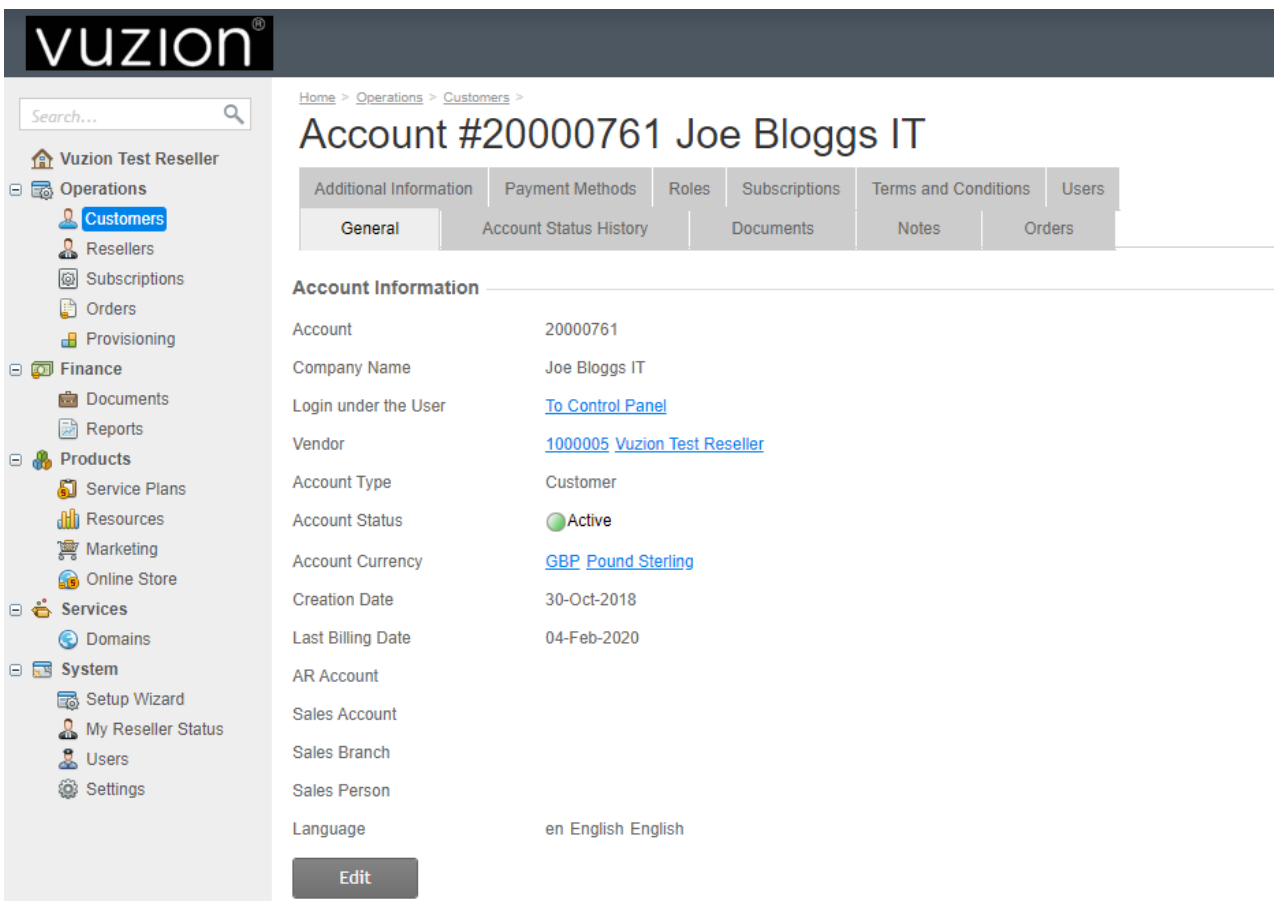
vuzion®

Search...

Vuzion Test Reseller
Operations
Customers
Resellers
Subscriptions
Orders
Provisioning
Finance
Documents
Reports
Products
Service Plans
Resources
Marketing
Online Store
Services
Domains
System
Setup Wizard
My Reseller Status
Users
Settings

Home > Operations > Customers >

Account #20000761 Joe Bloggs IT

Additional Information | Payment Methods | Roles | Subscriptions | Terms and Conditions | Users
General | Account Status History | Documents | Notes | Orders

Account Information

| | |
|---|---|
| Account | 20000761 |
| Company Name | Joe Bloggs IT |
| Login under the User | To Control Panel |
| Vendor | 1000005 Vuzion Test Reseller |
| Account Type | Customer |
| Account Status | Active |
| Account Currency | GBP Pound Sterling |
| Creation Date | 30-Oct-2018 |
| Last Billing Date | 04-Feb-2020 |
| AR Account | |
| Sales Account | |
| Sales Branch | |
| Sales Person | |
| Language | en English English |

Edit